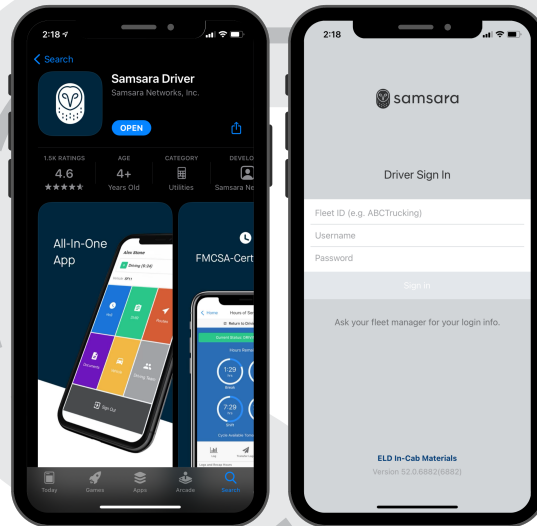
2:18

Search

Samsara Driver
Samsara Networks, Inc.

OPEN

1.5K RATINGS
4.6
★★★★★

AGE
4+
Years Old

CATEGORY
Utilities

DEVELO
Samsara Ne

All-In-One App

Alex Stone
Driving (6:24)

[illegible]

Sign Out

FMCSA-Cert

Home Hours of Se

Return to Driving

Current Status: DRIV

Hours Remai

1:29
Break

7:29
Shift

Cycle Available Time

Log

Today Games Apps Arcade Search

2:18

samsara

Driver Sign In

Fleet ID (e.g. ABCTrucking)

Username

Password

Sign In

Ask your fleet manager for your login info.

ELD In-Cab Materials
Version 52.0.6882(6882)